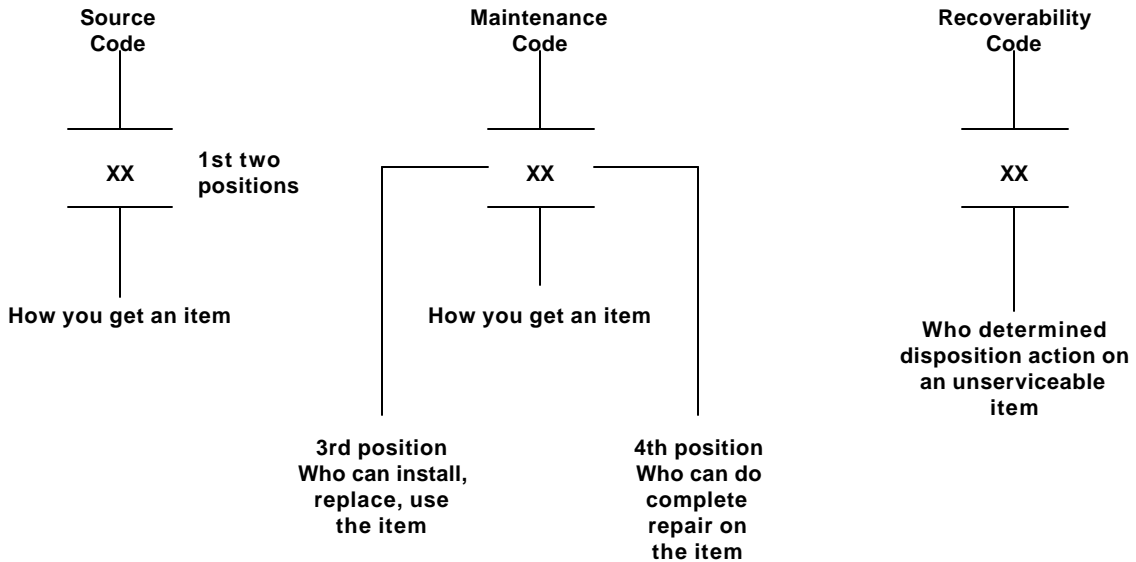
Source Code

XX

1st two positions

How you get an item

Maintenance Code

XX

How you get an item

3rd position Who can install, replace, use the item

4th position Who can do complete repair on the item

Recoverability Code

XX

Who determined disposition action on an unserviceable item